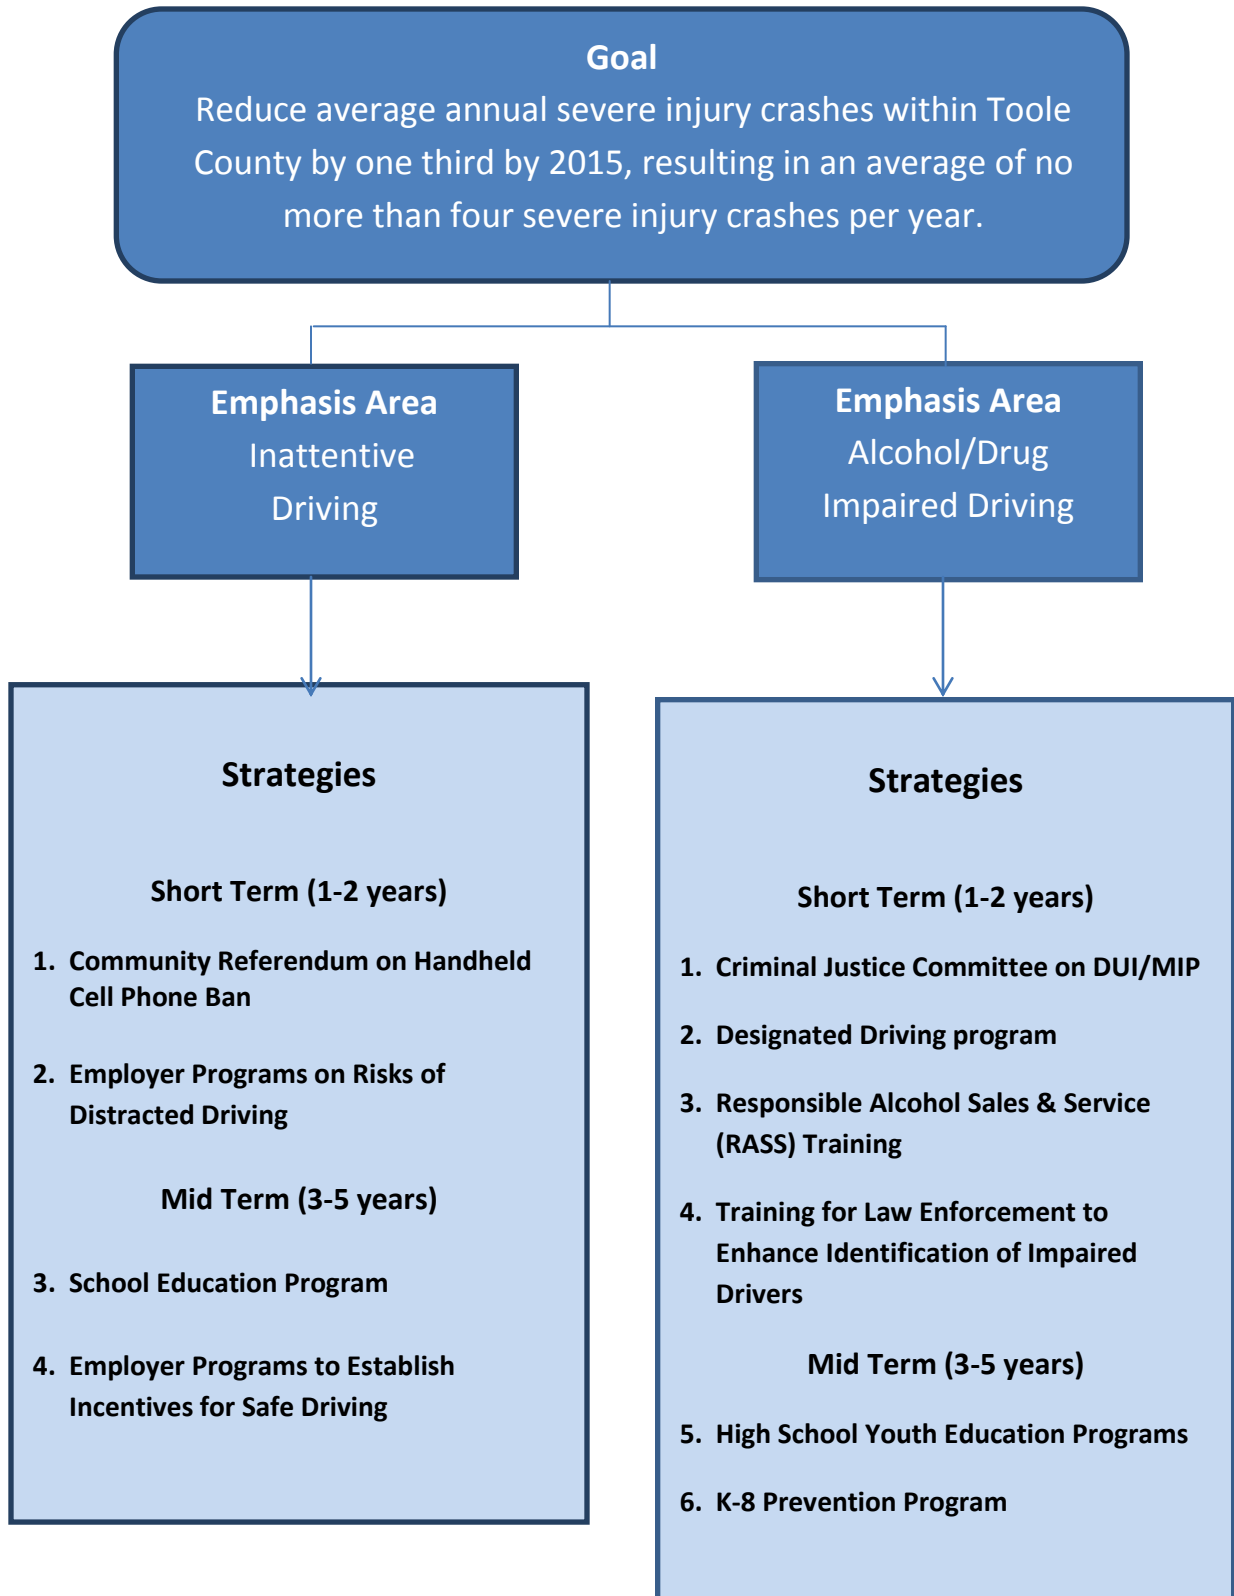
Goal
Reduce average annual severe injury crashes within Toole County by one third by 2015, resulting in an average of no more than four severe injury crashes per year.

Emphasis Area
Inattentive Driving

Strategies

Short Term (1-2 years)

1. Community Referendum on Handheld Cell Phone Ban

2. Employer Programs on Risks of Distracted Driving

Mid Term (3-5 years)

3. School Education Program

4. Employer Programs to Establish Incentives for Safe Driving

Emphasis Area
Alcohol/Drug Impaired Driving

Strategies

Short Term (1-2 years)

1. Criminal Justice Committee on DUI/MIP

2. Designated Driving program

3. Responsible Alcohol Sales & Service (RASS) Training

4. Training for Law Enforcement to Enhance Identification of Impaired Drivers

Mid Term (3-5 years)

5. High School Youth Education Programs

6. K-8 Prevention Program